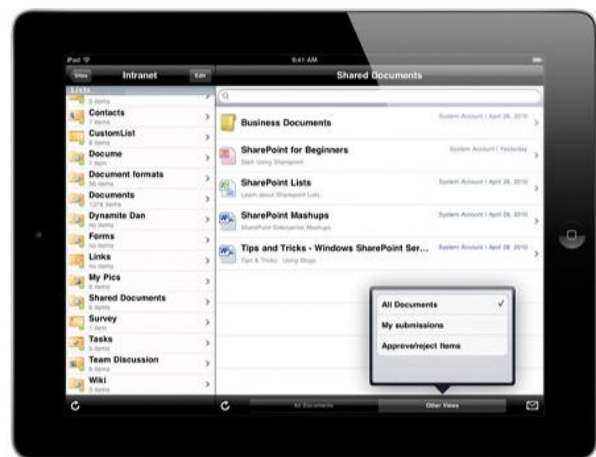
iPad
9:41 AM
Sites
Intranet
Edit
Shared Documents
Lists
5 items
Contacts
7 items
CustomList
6 items
Docume
1 item
Document formats
56 items
Documents
1376 items
Dynamite Dan
no items
Forms
no items
Links
no items
My Pics
6 items
Shared Documents
5 items
Survey
1 item
Tasks
5 items
Team Discussion
5 items
Wiki
3 items
Business Documents
System Account | April 26, 2010
SharePoint for Beginners
System Account | Yesterday
Start Using Sharepoint
SharePoint Lists
System Account | April 26, 2010
Learn about Sharepoint Lists
SharePoint Mashups
System Account | April 26, 2010
SharePoint Enterprise Mashups
Tips and Tricks - Windows SharePoint Ser...
System Account | April 26, 2010
Tips & Tricks · Using Blogs
All Documents
My submissions
Approve/reject Items
All Documents
Other Views